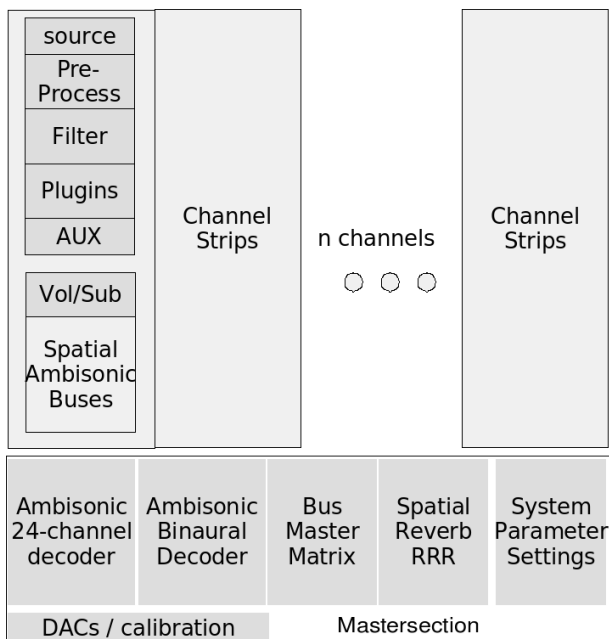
source

Pre-
Process

Filter

Plugins

AUX

Vol/Sub

Spatial
Ambisonic
Buses

Channel
Strips

n channels

Channel
Strips

Ambisonic
24-channel
decoder

Ambisonic
Binaural
Decoder

Bus
Master
Matrix

Spatial
Reverb
RRR

System
Parameter
Settings

DACs / calibration

Mastersection